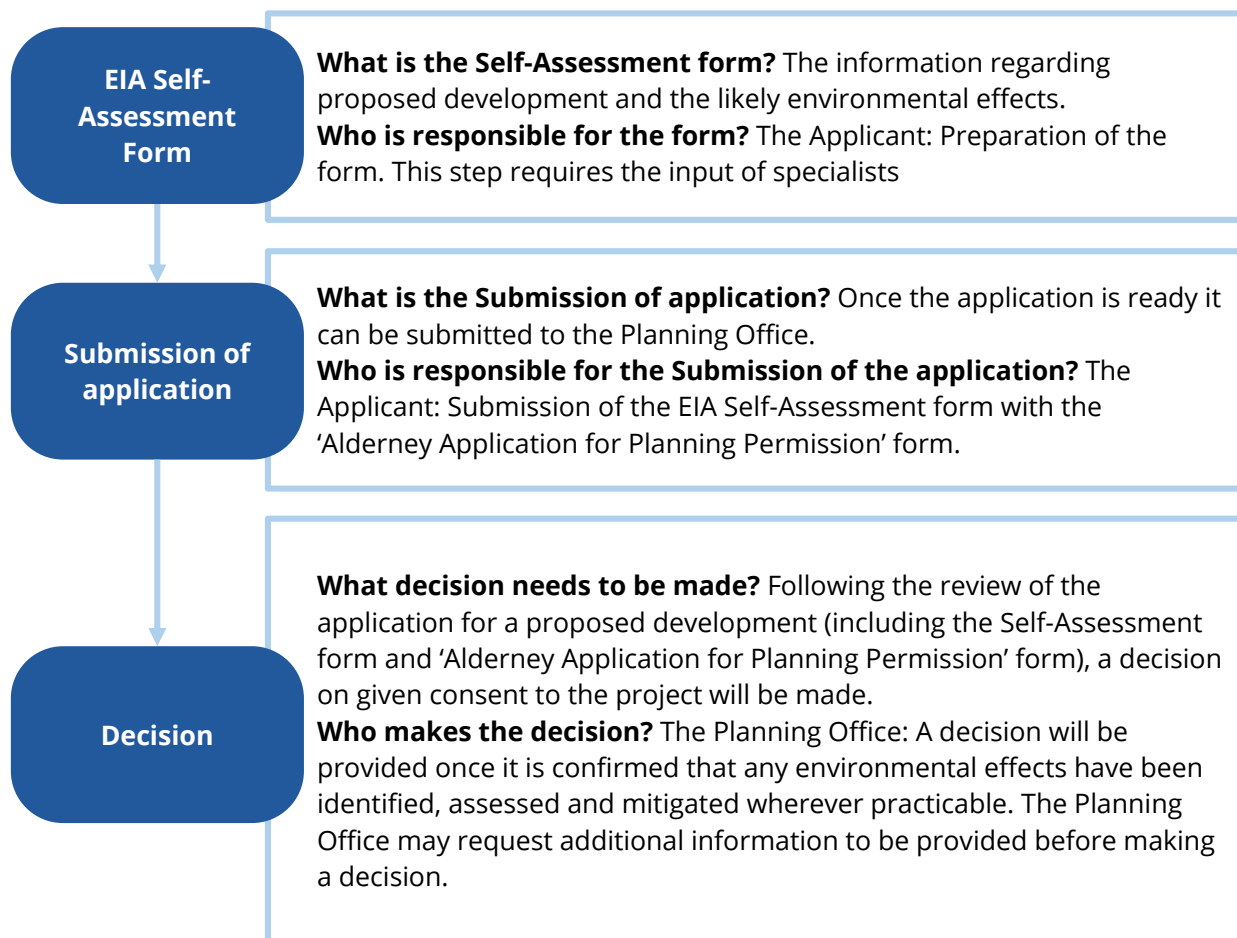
EIA Self-Assessment Form

**What is the Self-Assessment form?** The information regarding proposed development and the likely environmental effects.
**Who is responsible for the form?** The Applicant: Preparation of the form. This step requires the input of specialists

Submission of application

**What is the Submission of application?** Once the application is ready it can be submitted to the Planning Office.
**Who is responsible for the Submission of the application?** The Applicant: Submission of the EIA Self-Assessment form with the 'Alderney Application for Planning Permission' form.

Decision

**What decision needs to be made?** Following the review of the application for a proposed development (including the Self-Assessment form and 'Alderney Application for Planning Permission' form), a decision on given consent to the project will be made.
**Who makes the decision?** The Planning Office: A decision will be provided once it is confirmed that any environmental effects have been identified, assessed and mitigated wherever practicable. The Planning Office may request additional information to be provided before making a decision.